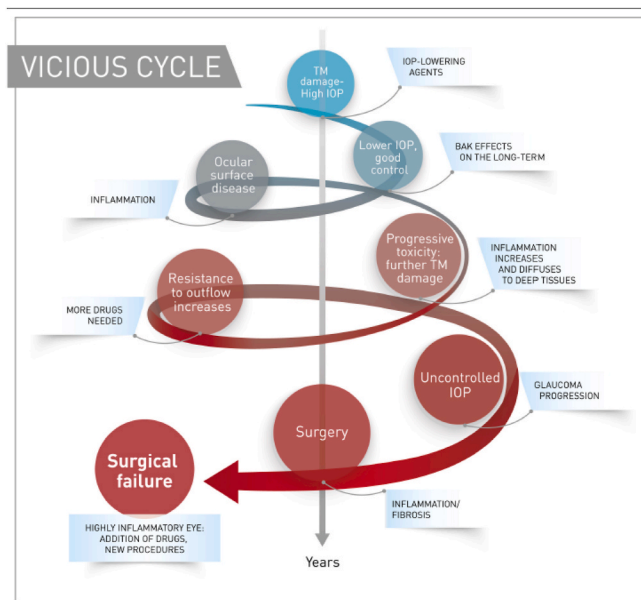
VICIOUS CYCLE

TM damage-High IOP

IOP-LOWERING AGENTS

Lower IOP, good control

BAK EFFECTS ON THE LONG-TERM

Ocular surface disease

INFLAMMATION

Progressive toxicity: further TM damage

INFLAMMATION INCREASES AND DIFFUSES TO DEEP TISSUES

Resistance to outflow increases

MORE DRUGS NEEDED

Uncontrolled IOP

GLAUCOMA PROGRESSION

Surgery

Surgical failure

INFLAMMATION/ FIBROSIS

HIGHLY INFLAMMATORY EYE: ADDITION OF DRUGS, NEW PROCEDURES

Years